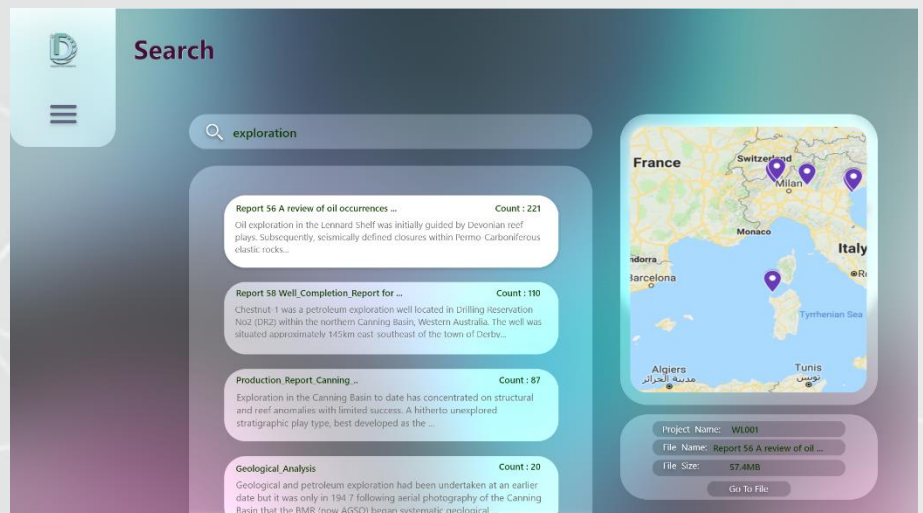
Search

exploration

Report 56 A review of oil occurrences ... Count : 221
Oil exploration in the Lennard Shelf was initially guided by Devonian reef plays. Subsequently, seismically defined closures within Permo-Carboniferous clastic rocks...

Report 58 Well_Completion_Report for ... Count : 110
Chestnut-1 was a petroleum exploration well located in Drilling Reservation No2 (DR2) within the northern Canning Basin, Western Australia. The well was situated approximately 145km east-southeast of the town of Derby...

Production_Report_Canning_... Count : 87
Exploration in the Canning Basin to date has concentrated on structural and reef anomalies with limited success. A hitherto unexplored stratigraphic play type, best developed as the ...

Geological_Analysis Count : 20
Geological and petroleum exploration had been undertaken at an earlier date but it was only in 194 7 following aerial photography of the Canning Basin that the BMR (now AGSO) began systematic geological

France
Switzerland
Milan
Monaco
Italy
Andorra
Barcelona
Tyrrhenian Sea
Algiers
الجزائر
Tunis
تونس

Project Name: WL001
File Name: Report 56 A review of oil ...
File Size: 57.4MB
Go To File